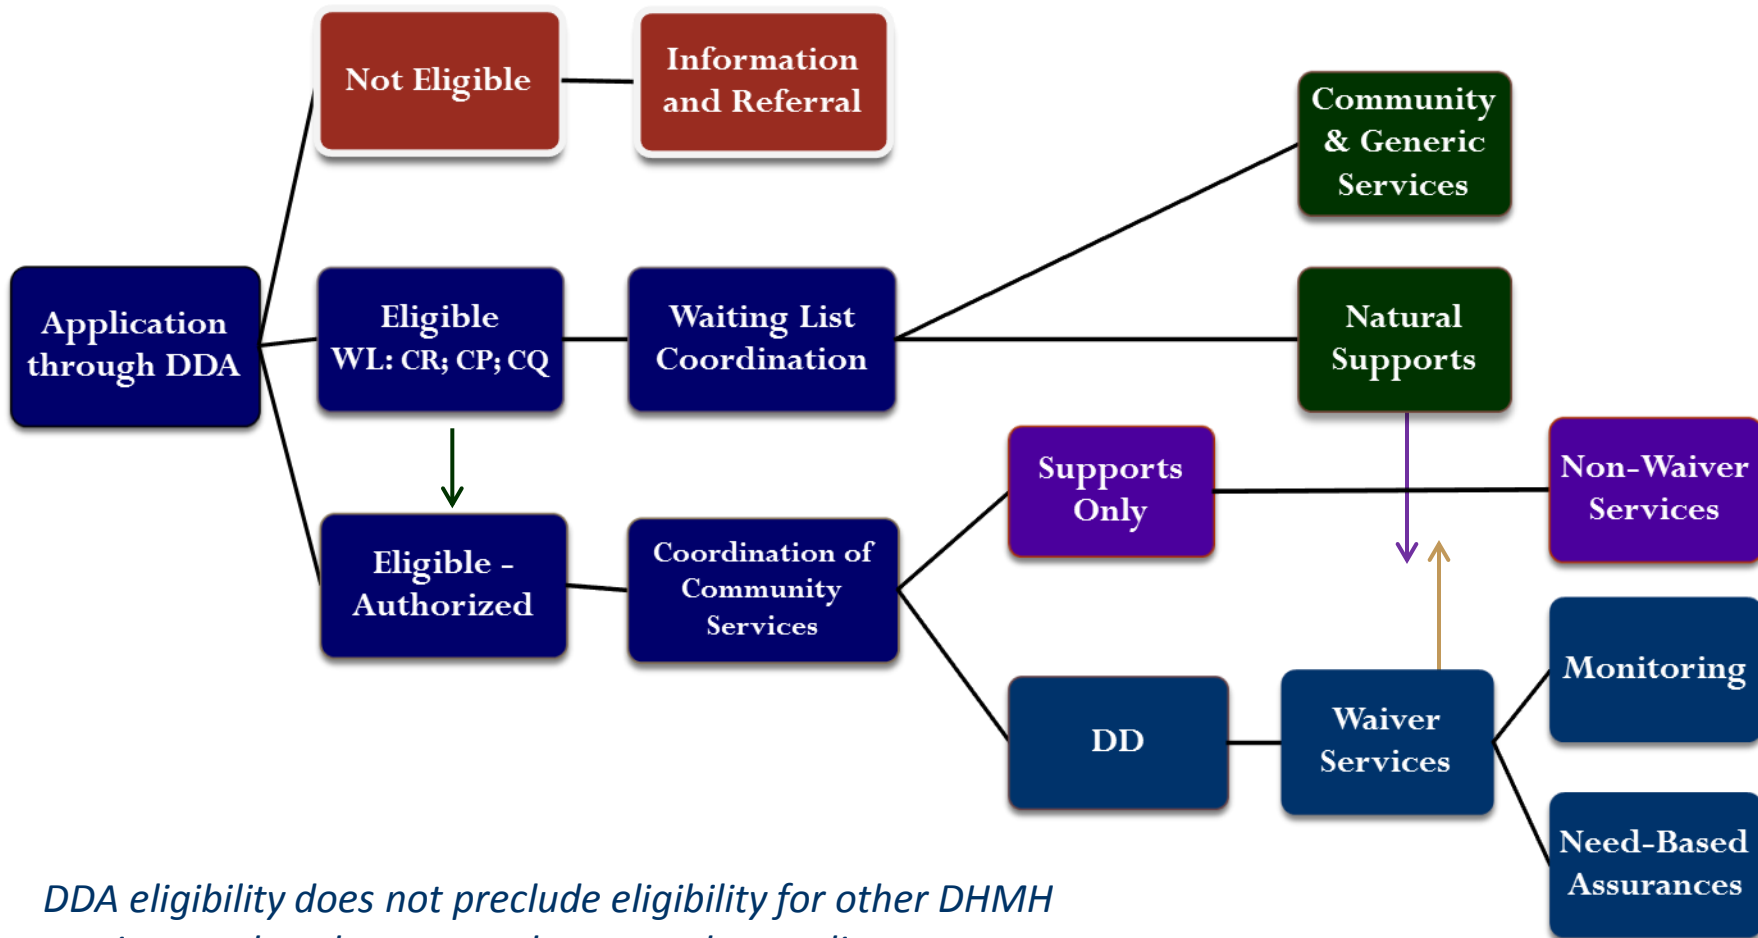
Not Eligible

Information and Referral

Community & Generic Services

Application through DDA

Eligible WL: CR; CP; CQ

Waiting List Coordination

Natural Supports

Supports Only

Non-Waiver Services

Eligible - Authorized

Coordination of Community Services

Monitoring

DD

Waiver Services

Need-Based Assurances

DDA eligibility does not preclude eligibility for other DHMH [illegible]